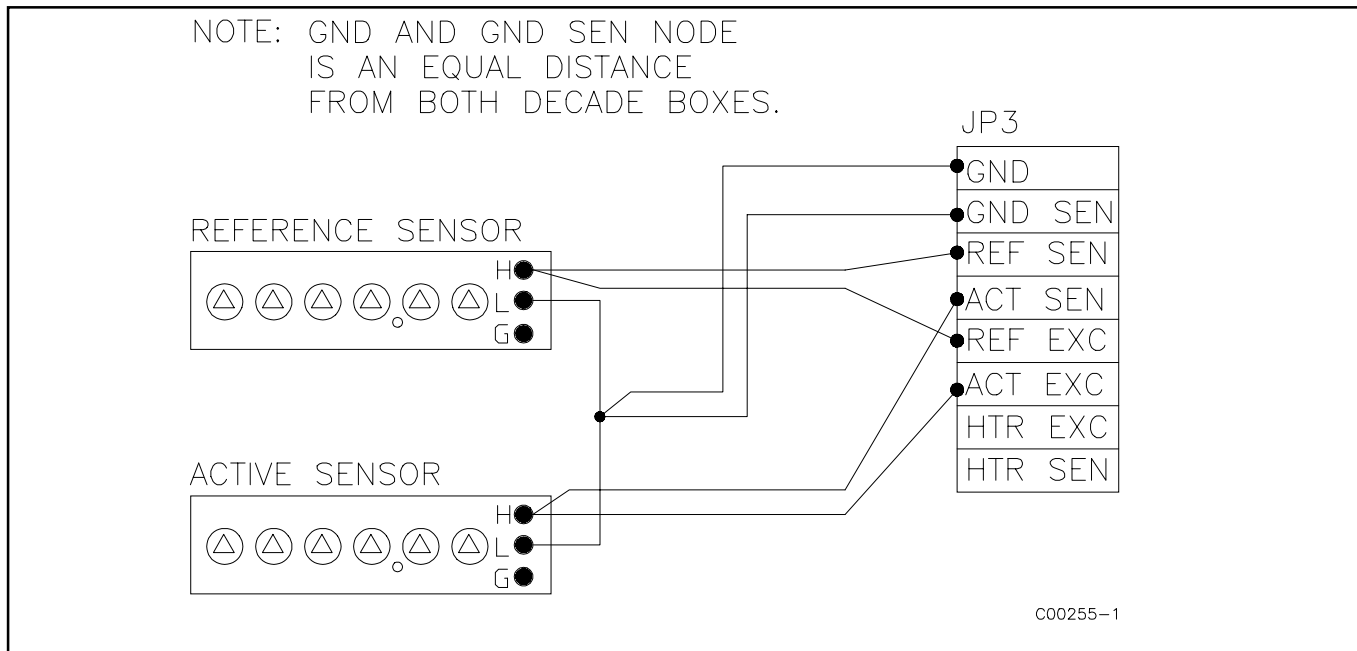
NOTE: GND AND GND SEN NODE IS AN EQUAL DISTANCE FROM BOTH DECADE BOXES.

JP3

| GND |
|---|
| GND SEN |
| REF SEN |
| ACT SEN |
| REF EXC |
| ACT EXC |
| HTR EXC |
| HTR SEN |

REFERENCE SENSOR

H
L
G

ACTIVE SENSOR

H
L
G

C00255-1